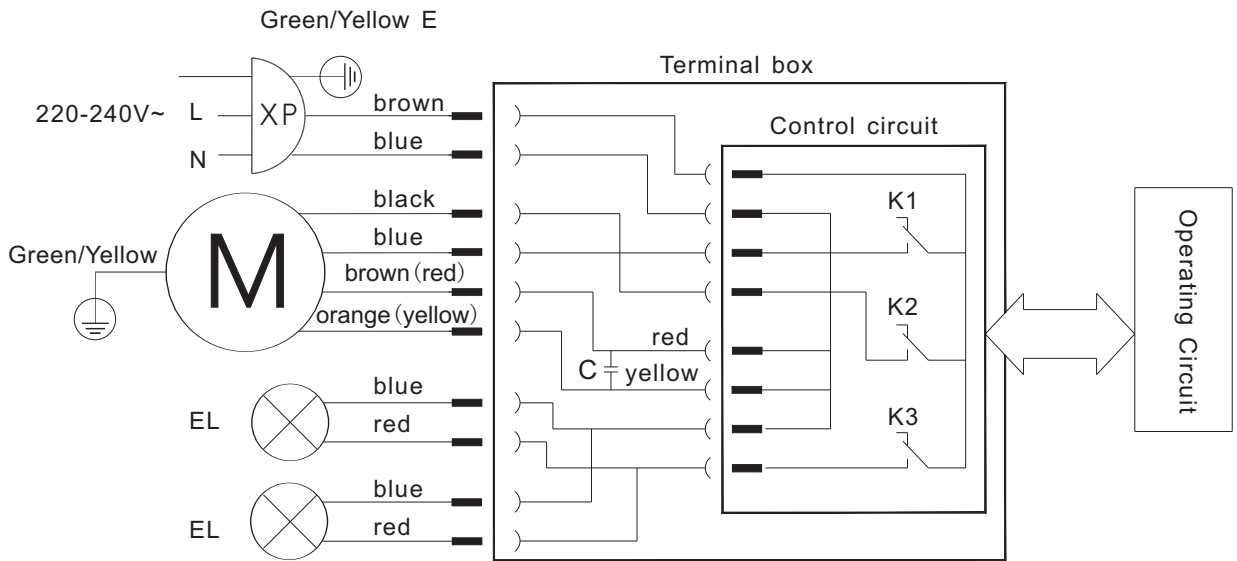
Green/Yellow E

220-240V~ L

N

XP

brown

blue

Terminal box

Control circuit

black

blue

brown(red)

orange(yellow)

Green/Yellow

M

K1

K2

K3

red

C

yellow

Operating Circuit

EL

blue

red

EL

blue

red